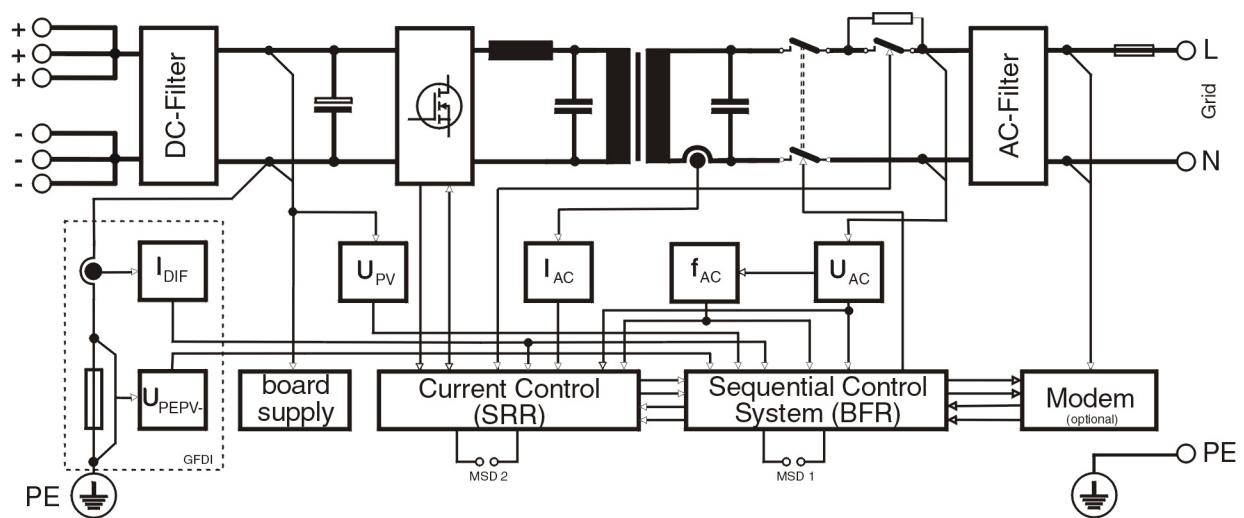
+
+
+
-
-
-
DC-Filter
AC-Filter
L
Grid
N
$I_{DIF}$
$U_{PV}$
$I_{AC}$
$f_{AC}$
$U_{AC}$
$U_{PEPV-}$
GFDI
board supply
Current Control (SRR)
Sequential Control System (BFR)
Modem
(optional)
MSD 2
MSD 1
PE
PE